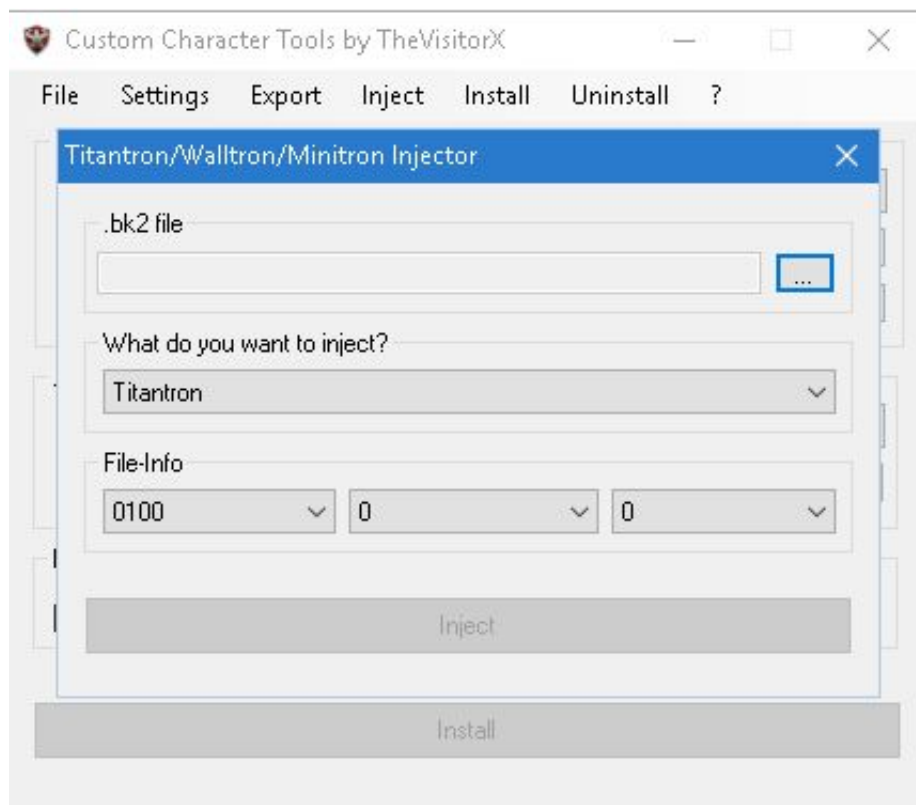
Custom Character Tools by TheVisitorX

File Settings Export Inject Install Uninstall ?

Titantron/Walltron/Minitron Injector

.bk2 file

...

What do you want to inject?

Titantron

File-Info

0100

0

0

Inject

Install